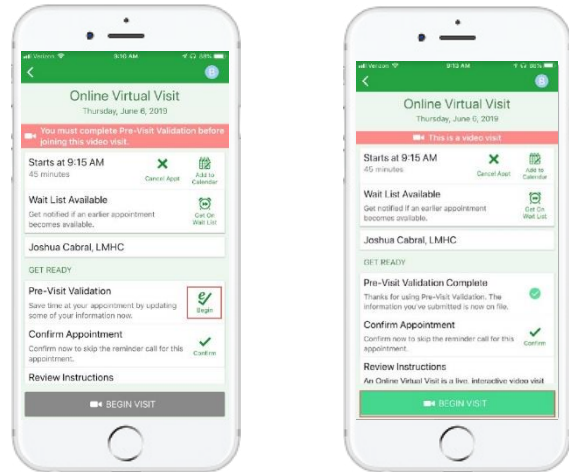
Verizon 9:16 AM 68%

B

Online Virtual Visit
Thursday, June 6, 2019

You must complete Pre-Visit Validation before joining this video visit.

Starts at 9:15 AM
45 minutes

Cancel Appt

Add to Calendar

Wait List Available
Get notified if an earlier appointment becomes available.

Get On Wait List

Joshua Cabral, LMHC

GET READY

Pre-Visit Validation
Save time at your appointment by updating some of your information now.

Begin

Confirm Appointment
Confirm now to skip the reminder call for this appointment.

Confirm

Review Instructions

BEGIN VISIT

Verizon 9:13 AM 36%

B

Online Virtual Visit
Thursday, June 6, 2019

This is a video visit

Starts at 9:15 AM
45 minutes

Cancel Appt

Add to Calendar

Wait List Available
Get notified if an earlier appointment becomes available.

Get On Wait List

Joshua Cabral, LMHC

GET READY

Pre-Visit Validation Complete
Thanks for using Pre-Visit Validation. The information you've submitted is now on file.

Confirm Appointment
Confirm now to skip the reminder call for this appointment.

Confirm

Review Instructions
An Online Virtual Visit is a live, interactive video visit

BEGIN VISIT